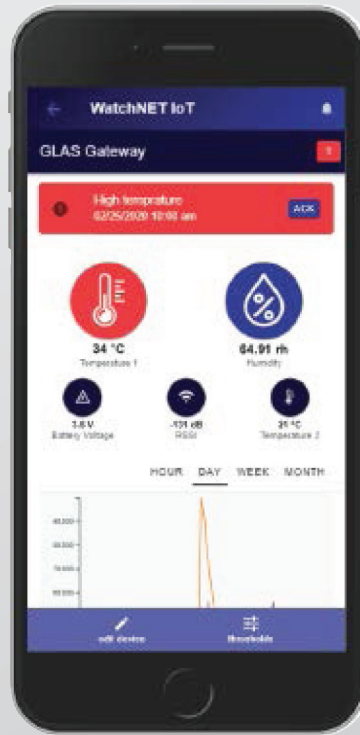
WatchNET IoT

GLAS Gateway

1

High temprature
02/25/2020 10:00 am

ACK

34 °C
Temperature 1

64.91 rh
Humidity

3.6 V
Battery Voltage

-131 dB
RSSI

31 °C
Temperature 2

HOUR DAY WEEK MONTH

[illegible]
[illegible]
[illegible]
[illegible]

edit device

thresholds